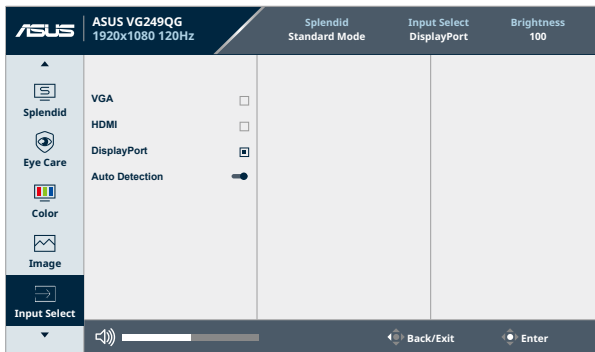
ASUS

ASUS VG249QG
1920x1080 120Hz

Splendid
Standard Mode

Input Select
DisplayPort

Brightness
100

Splendid

Eye Care

Color

Image

Input Select

VGA

HDMI

DisplayPort

Auto Detection

Back/Exit

Enter